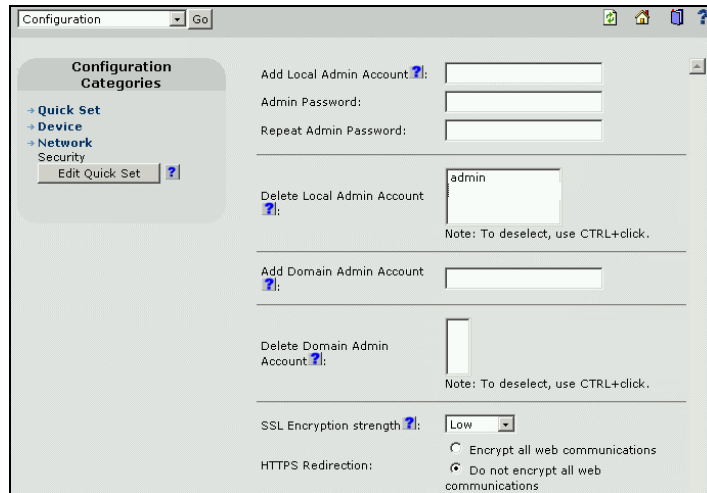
Configuration Go

Configuration Categories

Quick Set
Device
Network
Security
Edit Quick Set ?

Add Local Admin Account ?:
Admin Password:
Repeat Admin Password:

Delete Local Admin Account ?:
admin
Note: To deselect, use CTRL+click.

Add Domain Admin Account ?:

Delete Domain Admin Account ?:
Note: To deselect, use CTRL+click.

SSL Encryption strength ?: Low

HTTPS Redirection:
Encrypt all web communications
Do not encrypt all web communications